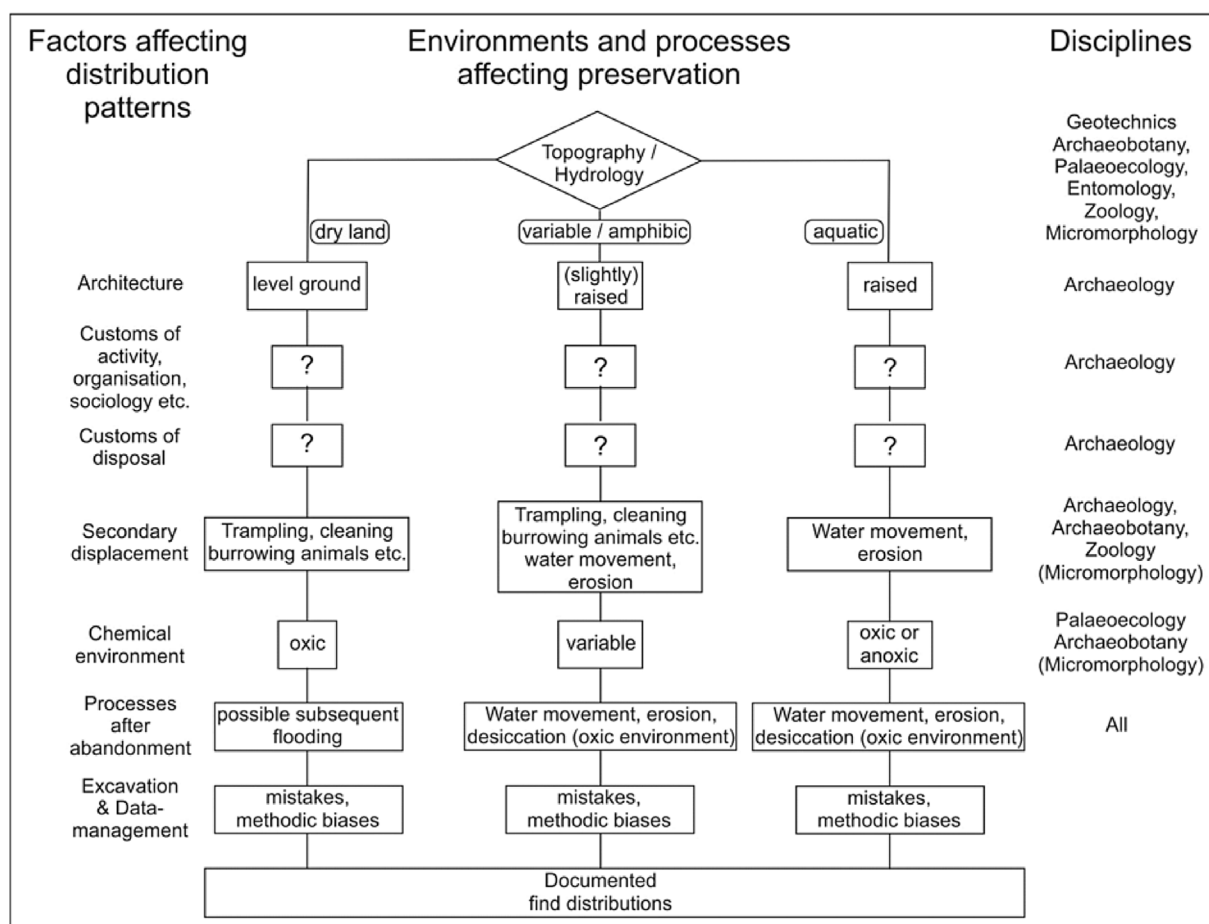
Factors affecting distribution patterns

Environments and processes affecting preservation

Disciplines

Topography / Hydrology

Geotechnics Archaeobotany, Palaeoecology, Entomology, Zoology, Micromorphology

dry land

variable / amphibic

aquatic

Architecture

level ground

(slightly) raised

raised

Archaeology

Customs of activity, organisation, sociology etc.

?

?

?

Archaeology

Customs of disposal

?

?

?

Archaeology

Secondary displacement

Trampling, cleaning burrowing animals etc.

Trampling, cleaning burrowing animals etc. water movement, erosion

Water movement, erosion

Archaeology, Archaeobotany, Zoology (Micromorphology)

Chemical environment

oxic

variable

oxic or anoxic

Palaeoecology Archaeobotany (Micromorphology)

Processes after abandonment

possible subsequent flooding

Water movement, erosion, desiccation (oxic environment)

Water movement, erosion, desiccation (oxic environment)

All

Excavation & Data-management

mistakes, methodic biases

mistakes, methodic biases

mistakes, methodic biases

Documented find distributions